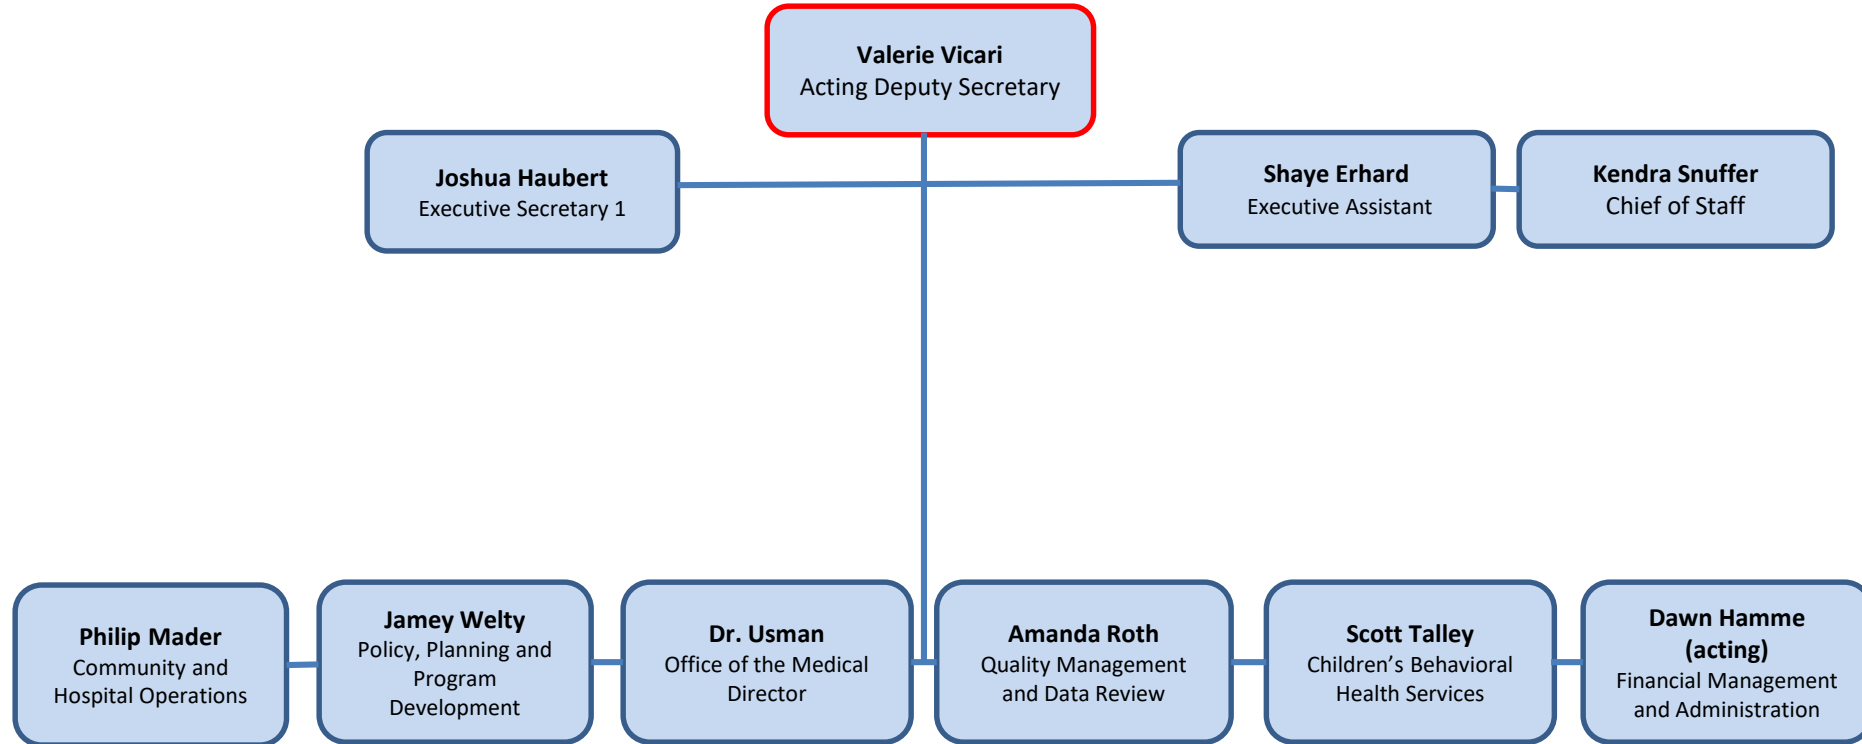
Valerie Vicari
Acting Deputy Secretary

Joshua Haubert
Executive Secretary 1

Shaye Erhard
Executive Assistant

Kendra Snuffer
Chief of Staff

Philip Mader
Community and Hospital Operations

Jamey Welty
Policy, Planning and Program Development

Dr. Usman
Office of the Medical Director

Amanda Roth
Quality Management and Data Review

Scott Talley
Children's Behavioral Health Services

Dawn Hamme (acting)
Financial Management and Administration